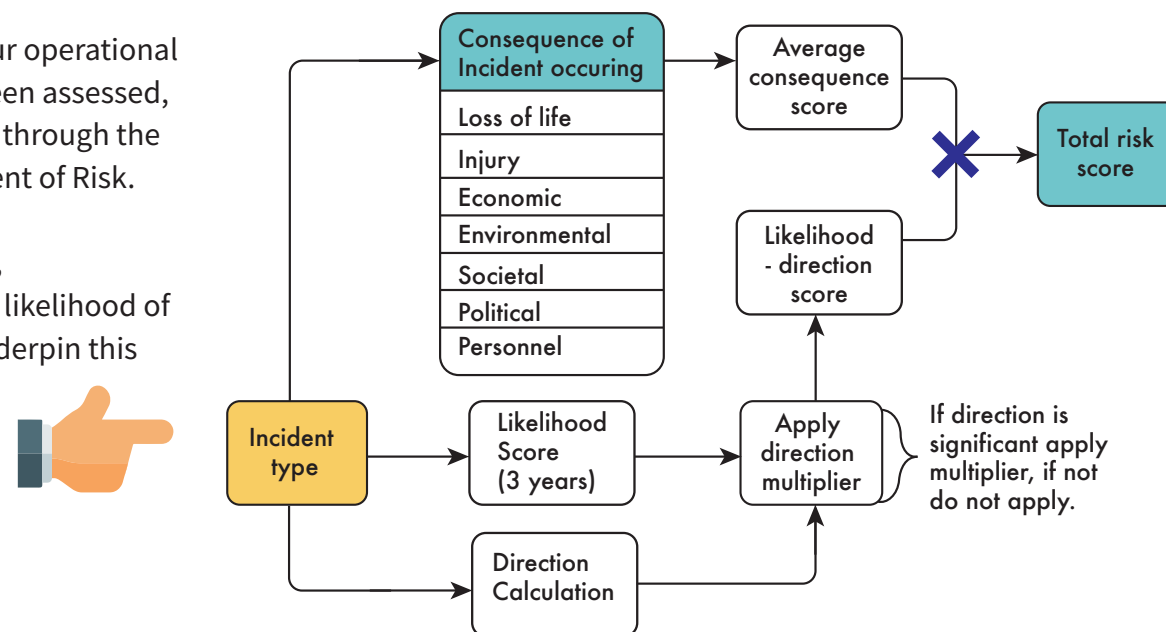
ur operational een assessed, through the ent of Risk.

likelihood of derpin this

Consequence of Incident occuring

Loss of life

Injury

Economic

Environmental

Societal

Political

Personnel

Average consequence score

Total risk score

Likelihood - direction score

Incident type

Likelihood Score (3 years)

Apply direction multiplier

If direction is significant apply multiplier, if not do not apply.

Direction Calculation